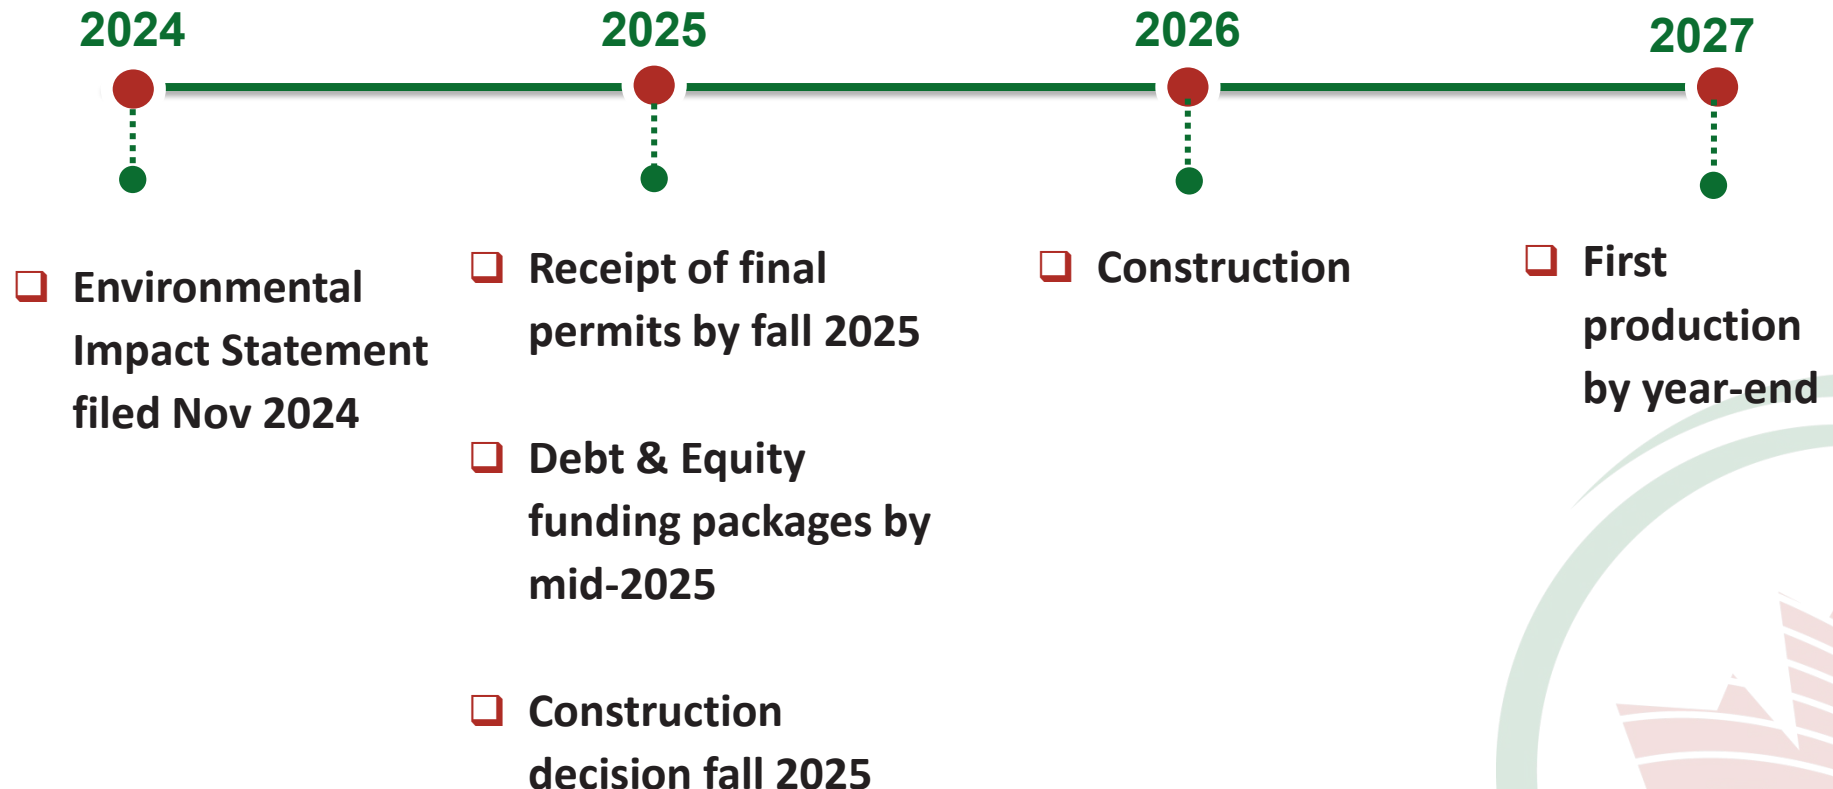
2024

2025

2026

2027

❑ Environmental Impact Statement filed Nov 2024

❑ Receipt of final permits by fall 2025

❑ Debt & Equity funding packages by mid-2025

❑ Construction decision fall 2025

❑ Construction

❑ First production by year-end